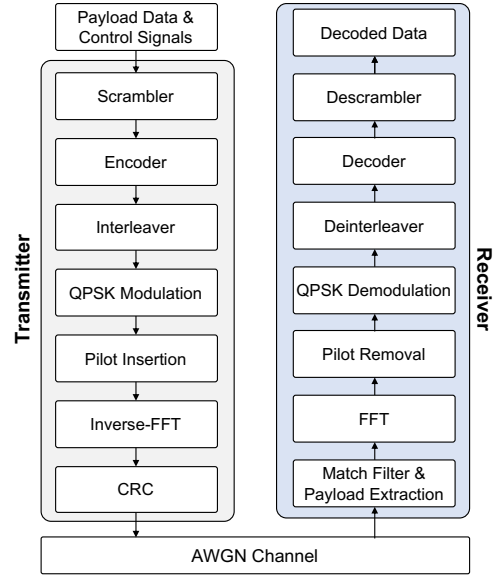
Payload Data & Control Signals

Transmitter

Scrambler

Encoder

Interleaver

QPSK Modulation

Pilot Insertion

Inverse-FFT

CRC

Receiver

Decoded Data

Descrambler

Decoder

Deinterleaver

QPSK Demodulation

Pilot Removal

FFT

Match Filter & Payload Extraction

AWGN Channel